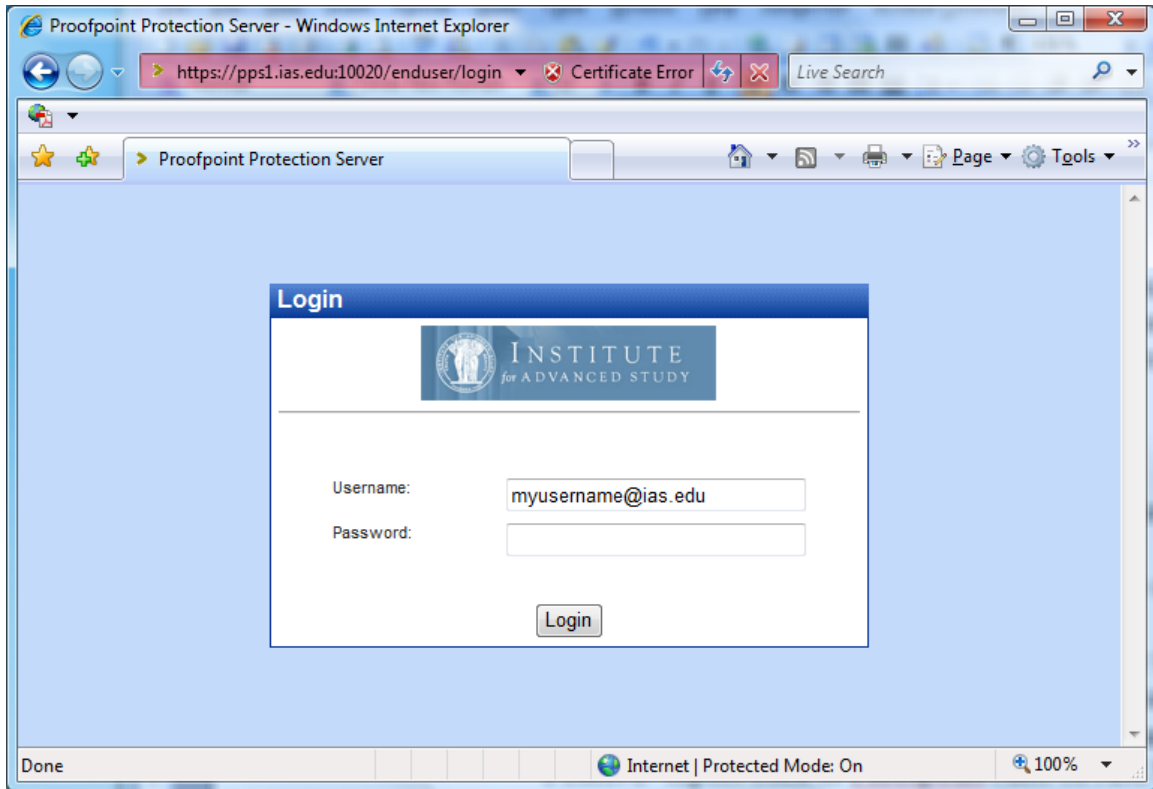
Proofpoint Protection Server - Windows Internet Explorer

https://pps1.ias.edu:10020/enduser/login

Certificate Error

Live Search

Proofpoint Protection Server

Page

Tools

Login

INSTITUTE for ADVANCED STUDY

Username:

myusername@ias.edu

Password:

Login

Done

Internet | Protected Mode: On

100%